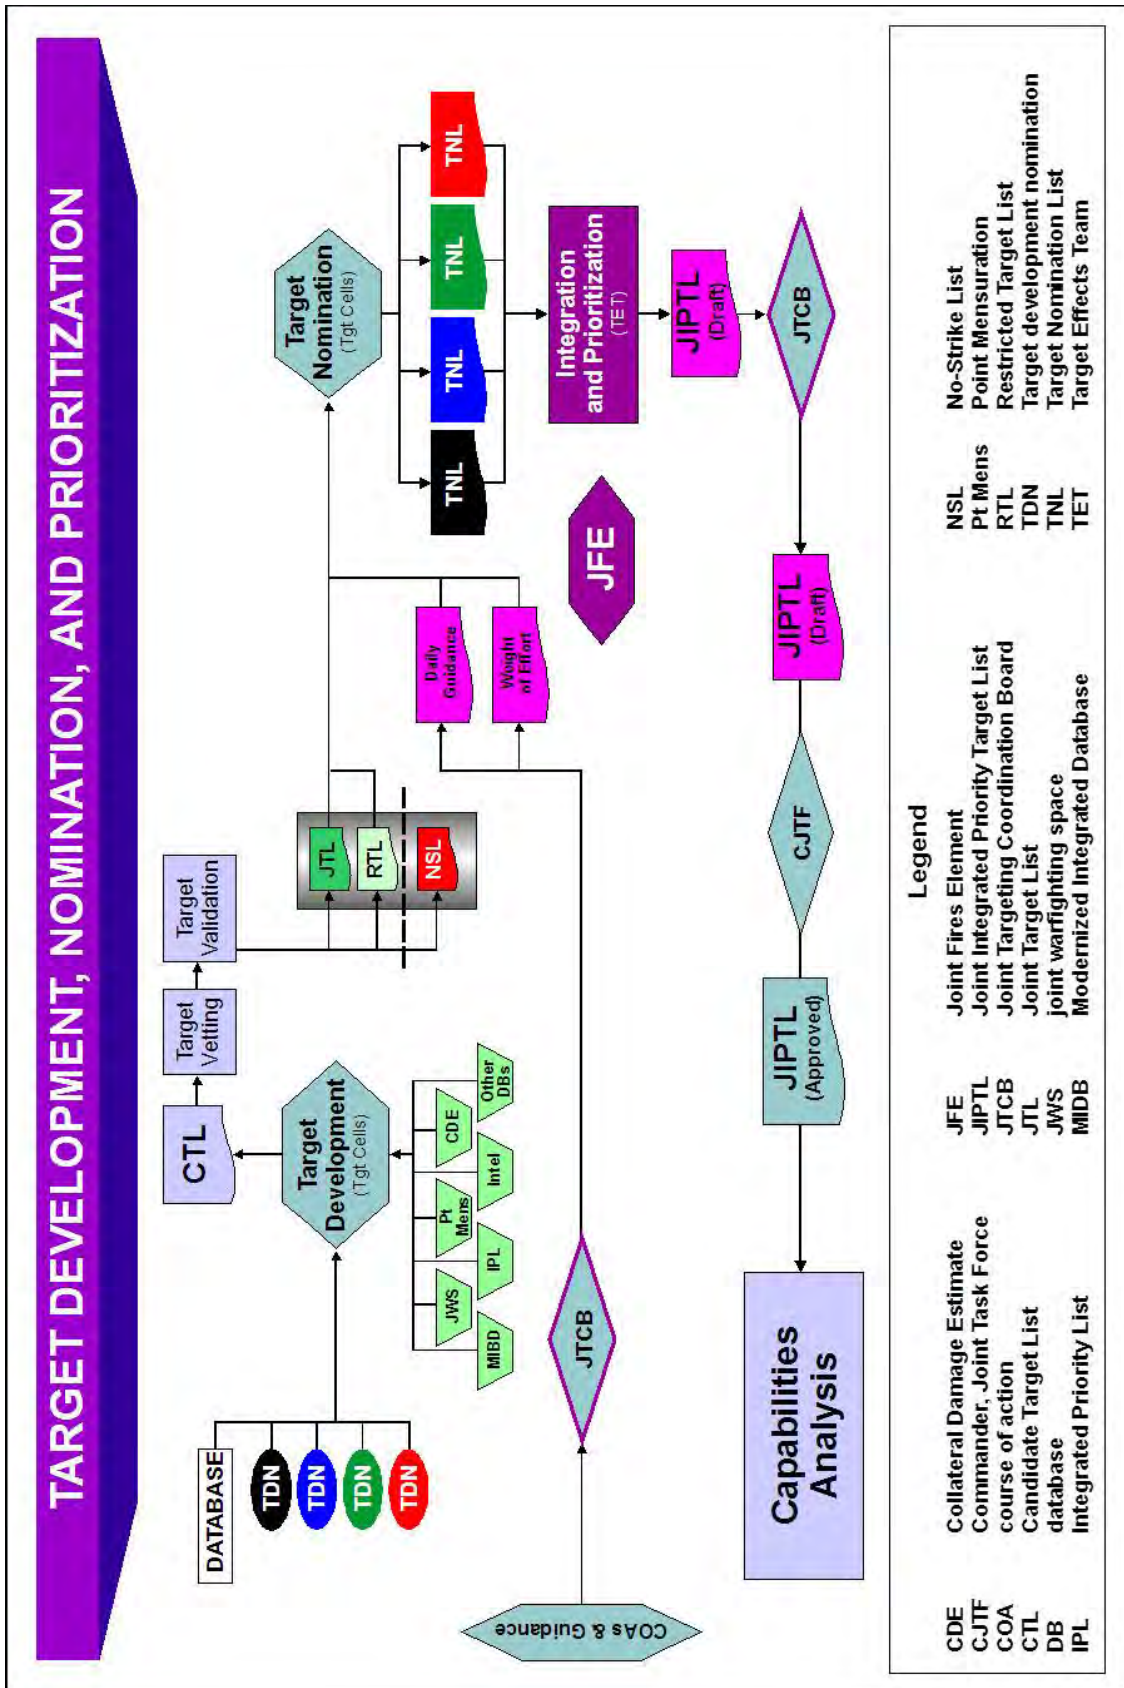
TARGET DEVELOPMENT, NOMINATION, AND PRIORITIZATION

DATABASE

TDN
TDN
TDN
TDN

Target Development (Tgt Cells)

JWS
MIBD
Pt Mens
IPL
CDE
Intel
Other DBs

CTL

Target Vetting

Target Validation

JTL
RTL
NSL

JTCB

COAs & Guidance

Daily Guidance

Weight of Effort

Target Nomination (Tgt Cells)

TNL
TNL
TNL
TNL

JFE

Integration and Prioritization (TET)

JIPTL (Draft)

JTCB

JIPTL (Draft)

CJTF

JIPTL (Approved)

Capabilities Analysis

Legend

| | | | | | |
|---|---|---|---|---|---|
| CDE | Collateral Damage Estimate | JFE | Joint Fires Element | NSL | No-Strike List |
| CJTF | Commander, Joint Task Force | JIPTL | Joint Integrating Priority Target List | Pt Mens | Point Mensuration |
| COA | course of action | JTCB | Joint Targeting Coordination Board | RTL | Restricted Target List |
| CTL | Candidate Target List | JTL | Joint Target List | TDN | Target development nomination |
| DB | database | JWS | joint warfighting space | TNL | Target Nomination List |
| IPL | Integrated Priority List | MIDB | Modernized Integrated Database | TET | Target Effects Team |